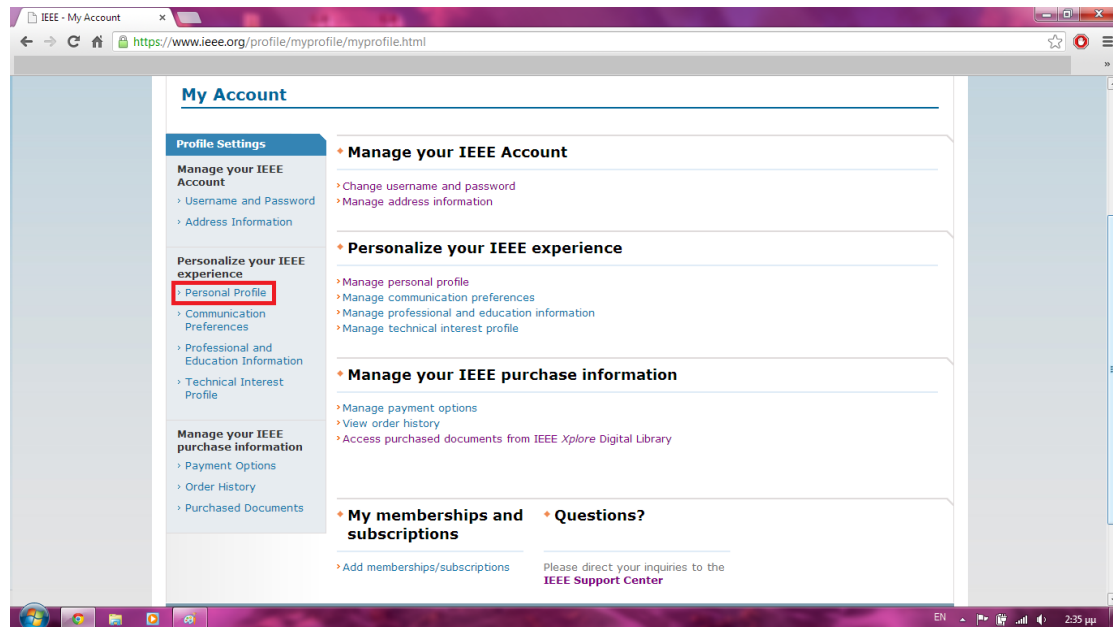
IEEE - My Account ×

https://www.ieee.org/profile/myprofile/myprofile.html

My Account

Profile Settings

Manage your IEEE Account
› Username and Password
› Address Information

Personalize your IEEE experience
› Personal Profile
› Communication Preferences
› Professional and Education Information
› Technical Interest Profile

Manage your IEEE purchase information
› Payment Options
› Order History
› Purchased Documents

Manage your IEEE Account

›Change username and password
›Manage address information

Personalize your IEEE experience

›Manage personal profile
›Manage communication preferences
›Manage professional and education information
›Manage technical interest profile

Manage your IEEE purchase information

›Manage payment options
›View order history
›Access purchased documents from IEEE *Xplore* Digital Library

My memberships and subscriptions

›Add memberships/subscriptions

Questions?

Please direct your inquiries to the IEEE Support Center

EN 2:35 μμ